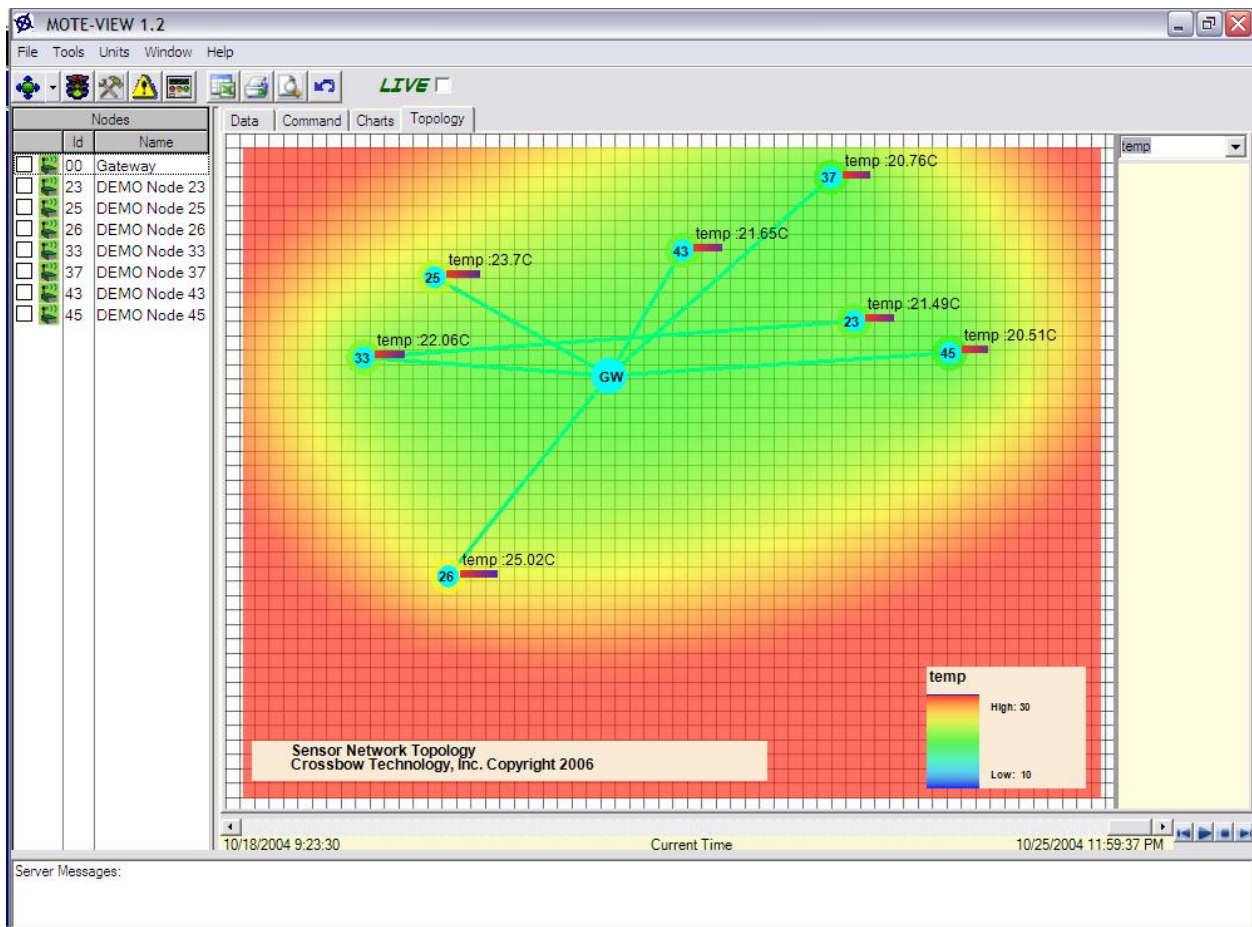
MOTE-VIEW 1.2

File Tools Units Window Help

LIVE

Nodes

| Id | Name |
|---|---|
| 00 | Gateway |
| 23 | DEMO Node 23 |
| 25 | DEMO Node 25 |
| 26 | DEMO Node 26 |
| 33 | DEMO Node 33 |
| 37 | DEMO Node 37 |
| 43 | DEMO Node 43 |
| 45 | DEMO Node 45 |

Data Command Charts Topology

temp

37 temp :20.76C

43 temp :21.65C

25 temp :23.7C

23 temp :21.49C

33 temp :22.06C

45 temp :20.51C

GW

26 temp :25.02C

temp

High: 30

Low: 10

Sensor Network Topology
Crossbow Technology, Inc. Copyright 2006

10/18/2004 9:23:30

Current Time

10/25/2004 11:59:37 PM

Server Messages: